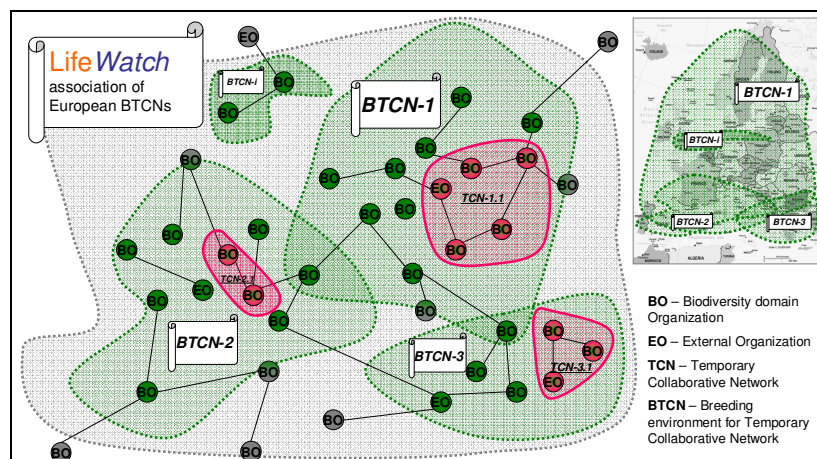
LifeWatch
association of European BTCNs

BTCN-i
BTCN-1
BTCN-2
BTCN-3
TCN-1.1
TCN-2.1
TCN-3.1

EO
BO
BO
BO
BO
BO
BO
BO
BO
BO
EO
BO
BO
BO
BO
BO
BO
BO
BO
BO
EO
BO
BO
BO
BO
BO
BO
BO
BO
BO
EO
BO
BO
BO
BO
BO
BO
BO
EO
BO
BO
BO
BO
BO
BO
EO
BO
BO
BO

BTCN-1
BTCN-i
BTCN-2
BTCN-3

BO – Biodiversity domain Organization
EO – External Organization
TCN – Temporary Collaborative Network
BTCN – Breeding environment for Temporary Collaborative Network